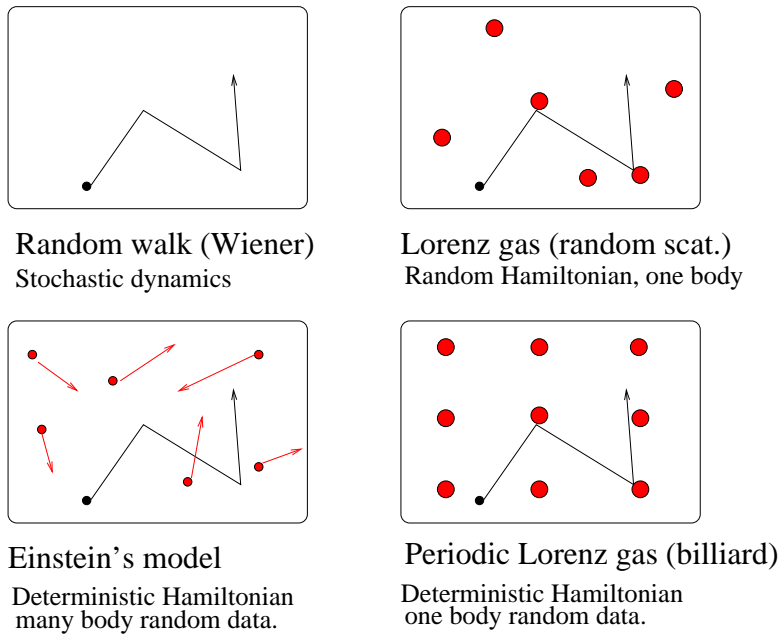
Random walk (Wiener)
Stochastic dynamics

Lorenz gas (random scat.)
Random Hamiltonian, one body

Einstein's model
Deterministic Hamiltonian
many body random data.

Periodic Lorenz gas (billiard)
Deterministic Hamiltonian
one body random data.